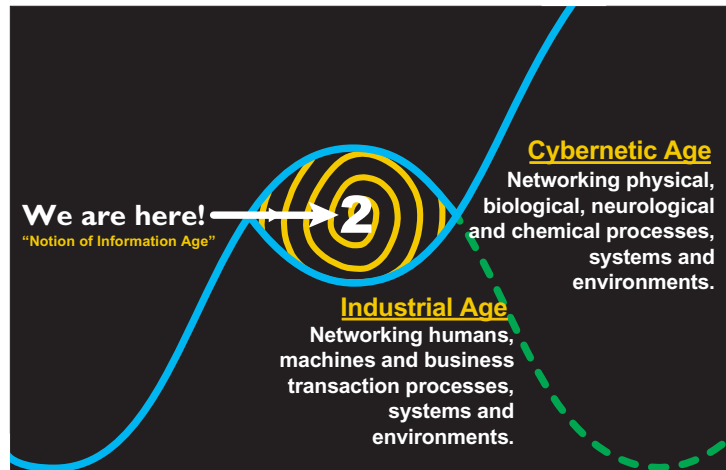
Cybernetic Age
Networking physical, biological, neurological and chemical processes, systems and environments.

We are here!
"Notion of Information Age"

2

Industrial Age
Networking humans, machines and business transaction processes, systems and environments.